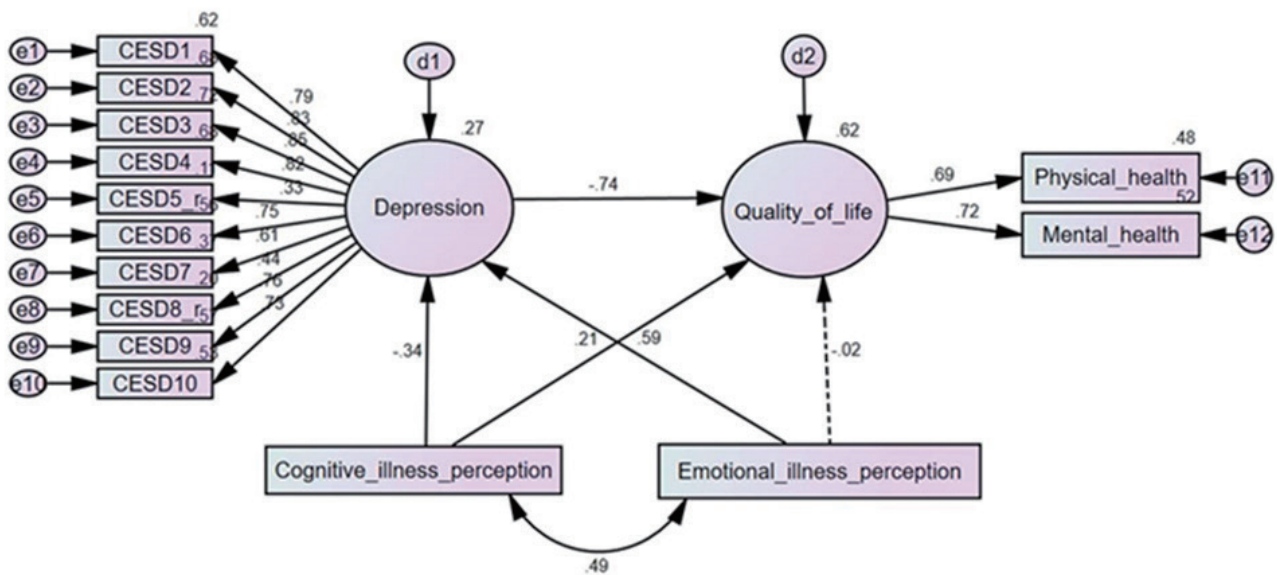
.62
e1 CESD1 .69
e2 CESD2 .72
e3 CESD3 .68
e4 CESD4 .1
e5 CESD5_r .56
e6 CESD6 .3
e7 CESD7 .20
e8 CESD8_r .5
e9 CESD9 .53
e10 CESD10

.79
.83
.85
.82
.33
.75
.61
.44
.76
.73

d1
.27
Depression

-.74

d2
.62
Quality_of_life

.69
.72
.48
Physical_health e11
.52
Mental_health e12

-.34
.21
.59
-.02

Cognitive_illness_perception
Emotional_illness_perception

.49